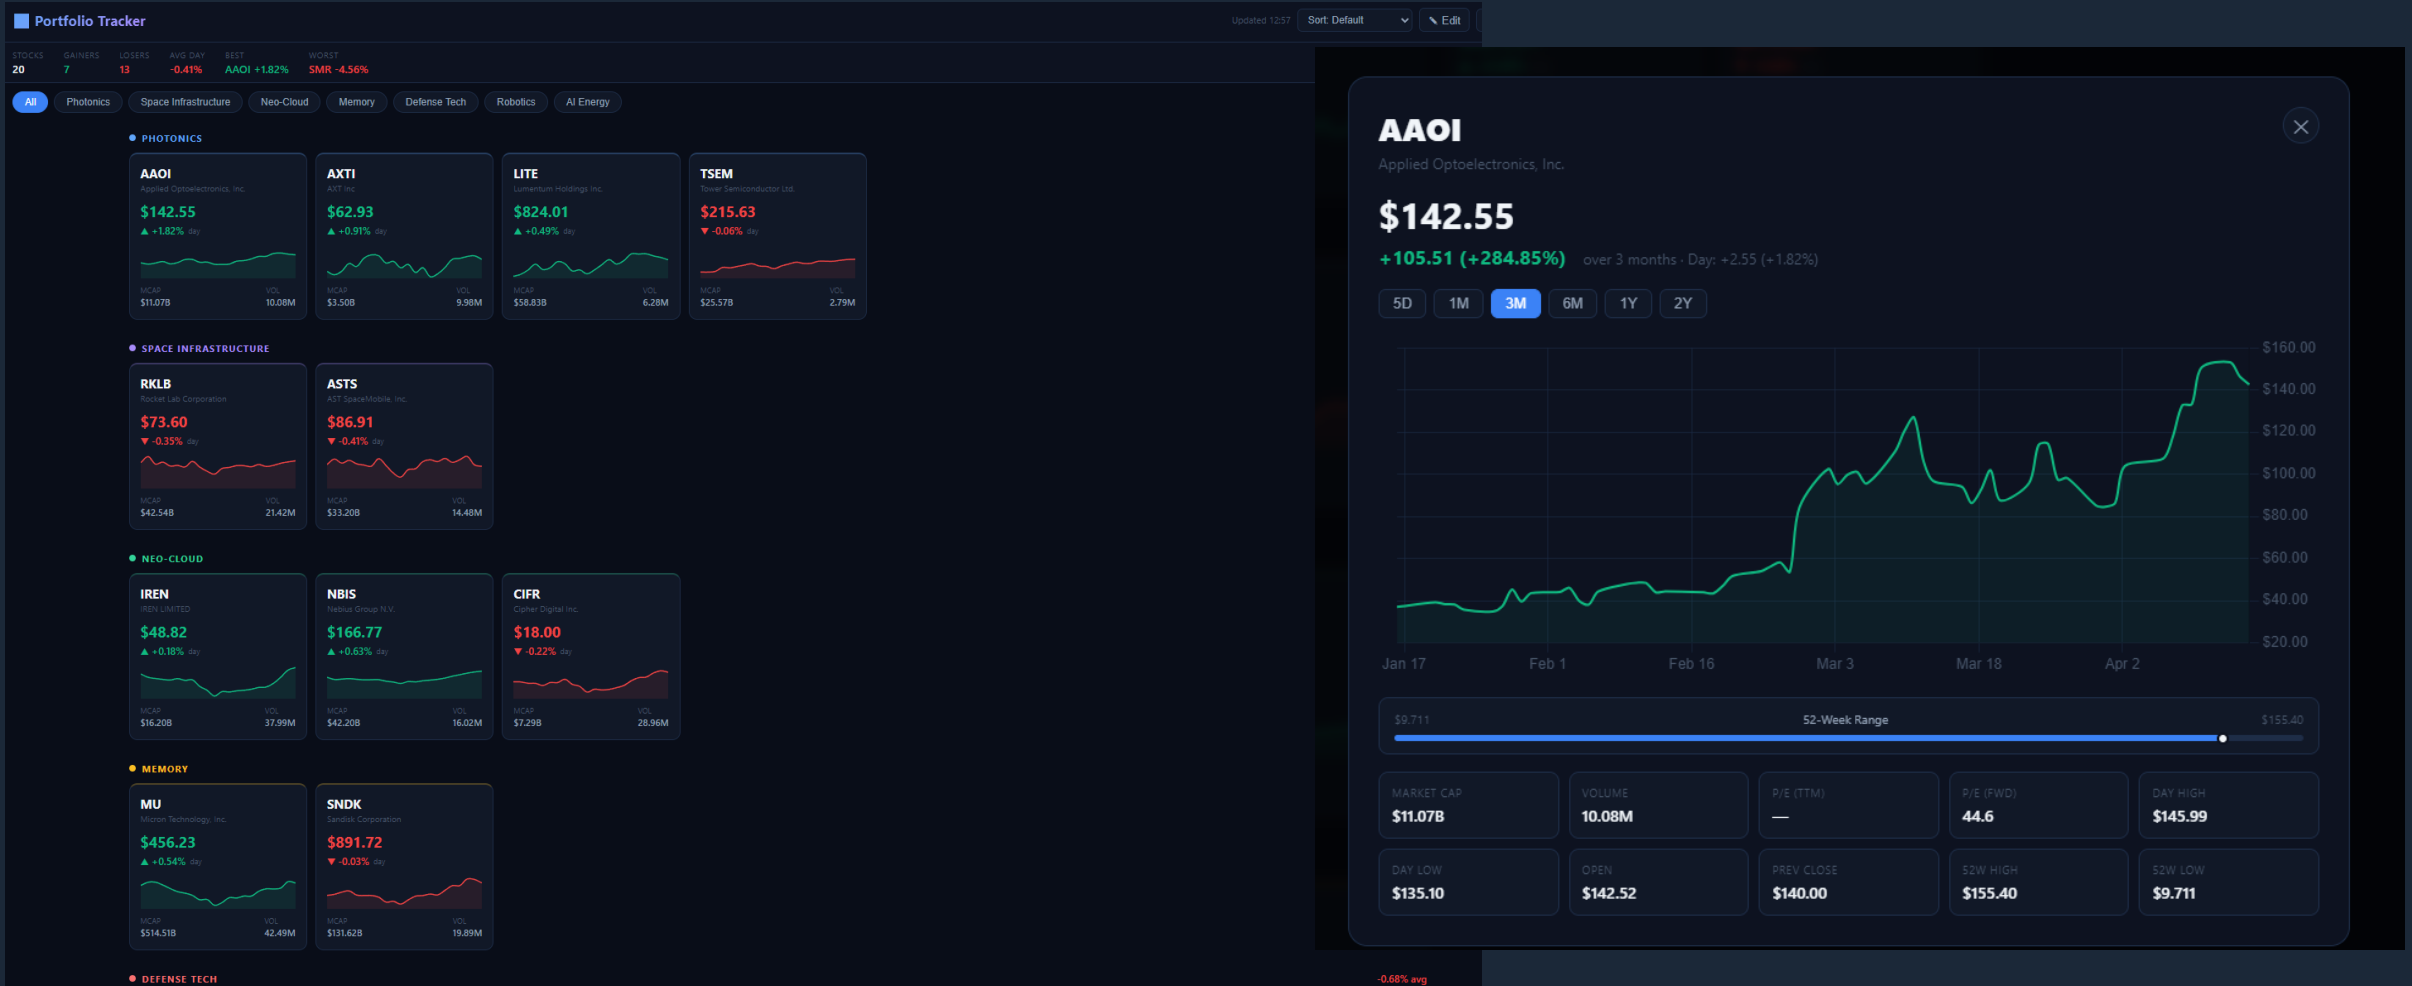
Portfolio Tracker

Updated 12:57 Sort: Default Edit

STOCKS 20 GAINERS 7 LOSERS 13 AVG DAY -0.41% BEST AAOI +1.82% WORST SMR -4.56%

All Photonics Space Infrastructure Neo-Cloud Memory Defense Tech Robotics AI Energy

PHOTONICS

AAOI
Applied Optoelectronics, Inc.
$142.55
▲ +1.82% day
MCAP $11.07B VOL 10.08M

AXTI
AXT Inc
$62.93
▲ +0.91% day
MCAP $3.50B VOL 9.98M

LITE
Lumentum Holdings Inc.
$824.01
▲ +0.49% day
MCAP $58.83B VOL 6.28M

TSEM
Tower Semiconductor Ltd.
$215.63
▼ -0.06% day
MCAP $25.57B VOL 2.79M

SPACE INFRASTRUCTURE

RKLB
Rocket Lab Corporation
$73.60
▼ -0.35% day
MCAP $42.54B VOL 21.42M

ASTS
AST SpaceMobile, Inc.
$86.91
▼ -0.41% day
MCAP $33.20B VOL 14.48M

NEO-CLOUD

IREN
IREN LIMITED
$48.82
▲ +0.18% day
MCAP $16.20B VOL 37.99M

NBIS
Nebius Group N.V.
$166.77
▲ +0.63% day
MCAP $42.20B VOL 16.02M

CIFR
Cipher Digital Inc.
$18.00
▼ -0.22% day
MCAP $7.29B VOL 28.96M

MEMORY

MU
Micron Technology, Inc.
$456.23
▲ +0.54% day
MCAP $514.51B VOL 42.49M

SNDK
Sandisk Corporation
$891.72
▼ -0.03% day
MCAP $131.62B VOL 19.89M

DEFENSE TECH

-0.68% avg

AAOI
Applied Optoelectronics, Inc.
$142.55
+105.51 (+284.85%) over 3 months · Day: +2.55 (+1.82%)

5D 1M 3M 6M 1Y 2Y

$160.00 $140.00 $120.00 $100.00 $80.00 $60.00 $40.00 $20.00

Jan 17 Feb 1 Feb 16 Mar 3 Mar 18 Apr 2

$9.711 52-Week Range $155.40

| MARKET CAP $11.07B | VOLUME 10.08M | P/E (TTM) — | P/E (FWD) 44.6 | DAY HIGH $145.99 |
|---|---|---|---|---|
| DAY LOW $135.10 | OPEN $142.52 | PREV CLOSE $140.00 | 52W HIGH $155.40 | 52W LOW $9.711 |